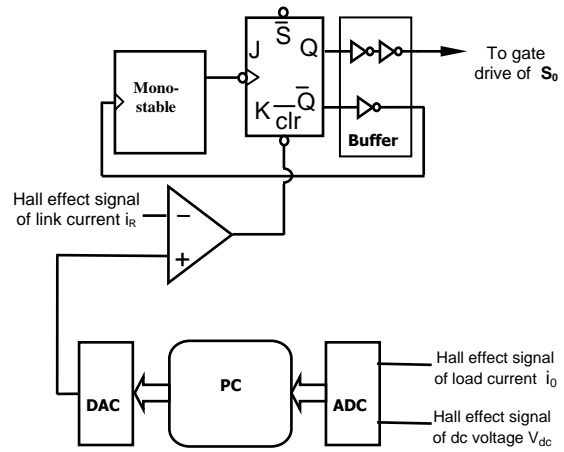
$\overline{S}$
J
Q
Mono-stable
K
$\overline{Q}$
$\overline{clr}$
Buffer
To gate drive of $S_0$
Hall effect signal of link current $i_R$
−
+
DAC
PC
ADC
Hall effect signal of load current $i_0$
Hall effect signal of dc voltage $V_{dc}$